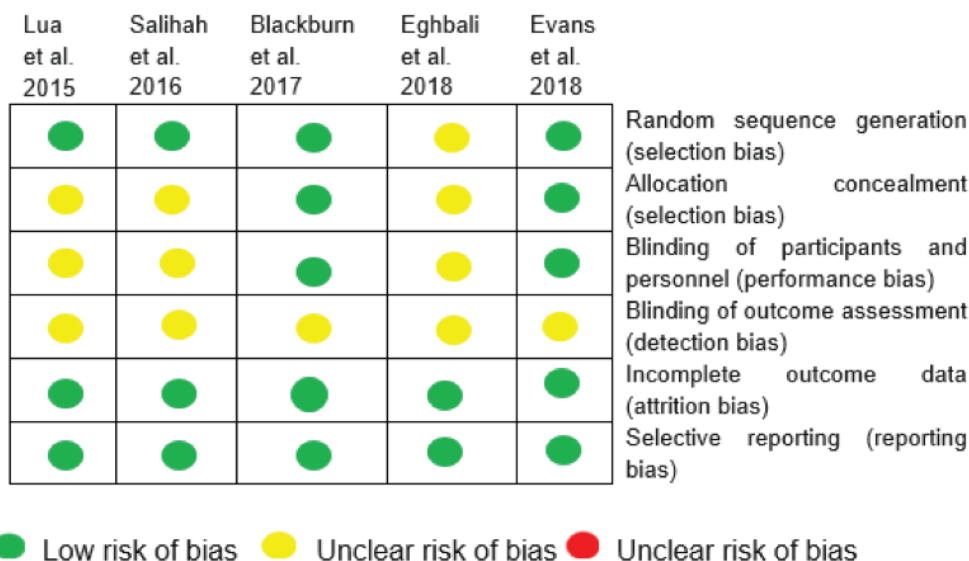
| Lua et al. 2015 | Salihah et al. 2016 | Blackburn et al. 2017 | Eghbali et al. 2018 | Evans et al. 2018 | |
|---|---|---|---|---|---|
| | | | | | Random sequence generation (selection bias) |
| | | | | | Allocation concealment (selection bias) |
| | | | | | Blinding of participants and personnel (performance bias) |
| | | | | | Blinding of outcome assessment (detection bias) |
| | | | | | Incomplete outcome data (attrition bias) |
| | | | | | Selective reporting (reporting bias) |

Low risk of bias Unclear risk of bias Unclear risk of bias